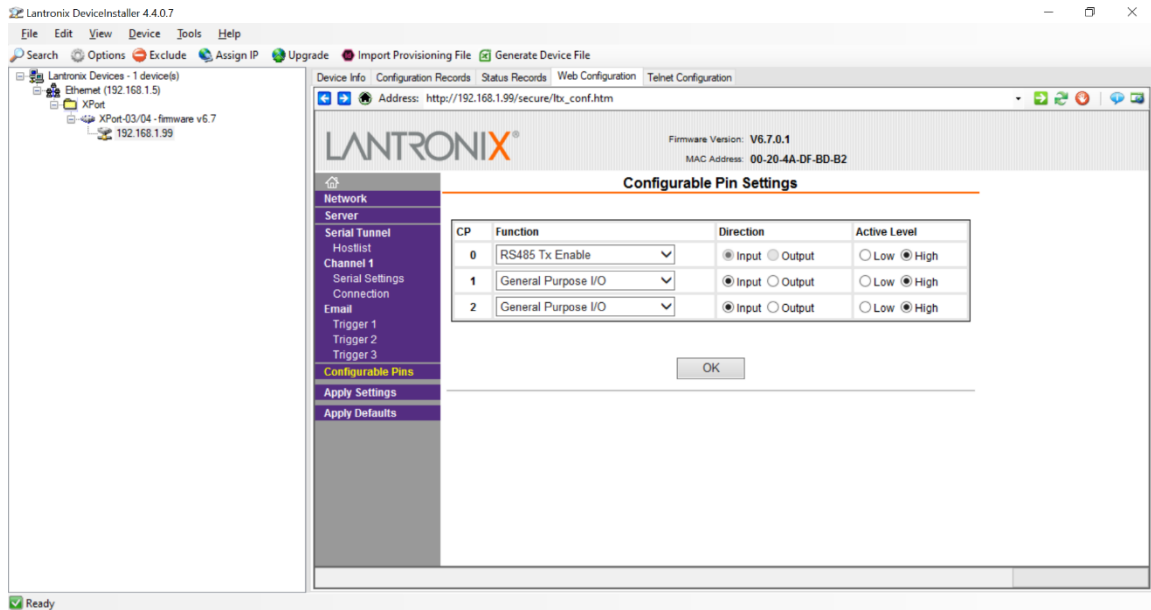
Lantronix DeviceInstaller 4.4.0.7

File Edit View Device Tools Help

Search Options Exclude Assign IP Upgrade Import Provisioning File Generate Device File

Lantronix Devices - 1 device(s)
Ethernet (192.168.1.5)
XPort
XPort-03/04 - firmware v6.7
192.168.1.99

Device Info Configuration Records Status Records Web Configuration Telnet Configuration

Address: http://192.168.1.99/secure/ltx_conf.htm

LANTRONIX®

Firmware Version: V6.7.0.1
MAC Address: 00-20-4A-DF-BD-B2

Network
Server
Serial Tunnel
Hostlist
Channel 1
Serial Settings
Connection
Email
Trigger 1
Trigger 2
Trigger 3
Configurable Pins
Apply Settings
Apply Defaults

Configurable Pin Settings

| CP | Function | Direction | Active Level |
|---|---|---|---|
| 0 | RS485 Tx Enable | Input Output | Low High |
| 1 | General Purpose I/O | Input Output | Low High |
| 2 | General Purpose I/O | Input Output | Low High |

OK

Ready